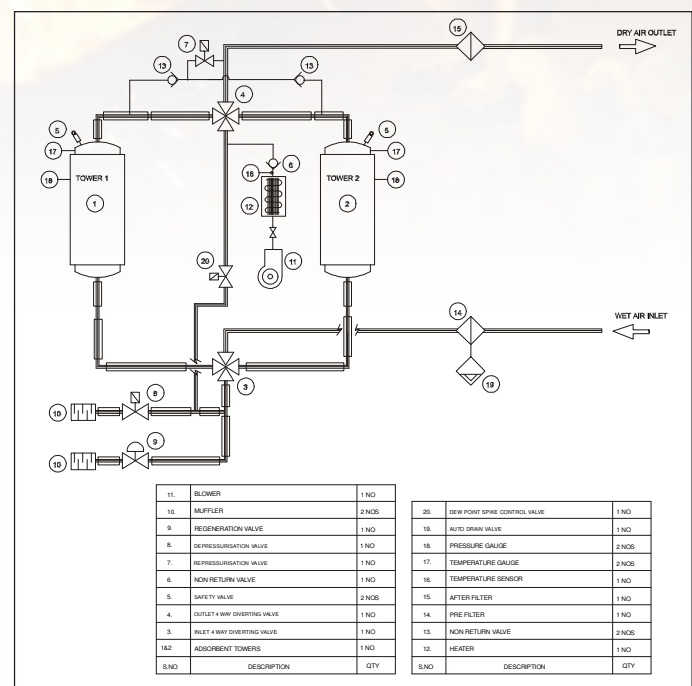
DRY AIR OUTLET

15

7

13

13

4

5

5

17

17

18

TOWER 1

TOWER 2

18

6

16

1

2

12

20

11

WET AIR INLET

14

3

19

8

10

9

10

| 11. | BLOWER | 1 NO |
|---|---|---|
| 10. | MUFFLER | 2 NOS |
| 9. | REGENERATION VALVE | 1 NO |
| 8. | DEPRESSURISATION VALVE | 1 NO |
| 7. | REPRESSURISATION VALVE | 1 NO |
| 6. | NON RETURN VALVE | 1 NO |
| 5. | SAFETY VALVE | 2 NOS |
| 4. | OUTLET 4 WAY DIVERTING VALVE | 1 NO |
| 3. | INLET 4 WAY DIVERTING VALVE | 1 NO |
| 1&2 | ADSORBENT TOWERS | 1 NO |
| S.NO | DESCRIPTION | QTY |

| 20. | DEW POINT SPIKE CONTROL VALVE | 1 NO |
|---|---|---|
| 19. | AUTO DRAIN VALVE | 1 NO |
| 18. | PRESSURE GAUGE | 2 NOS |
| 17. | TEMPERATURE GAUGE | 2 NOS |
| 16. | TEMPERATURE SENSOR | 1 NO |
| 15. | AFTER FILTER | 1 NO |
| 14. | PRE FILTER | 1 NO |
| 13. | NON RETURN VALVE | 2 NOS |
| 12. | HEATER | 1 NO |
| S.NO | DESCRIPTION | QTY |